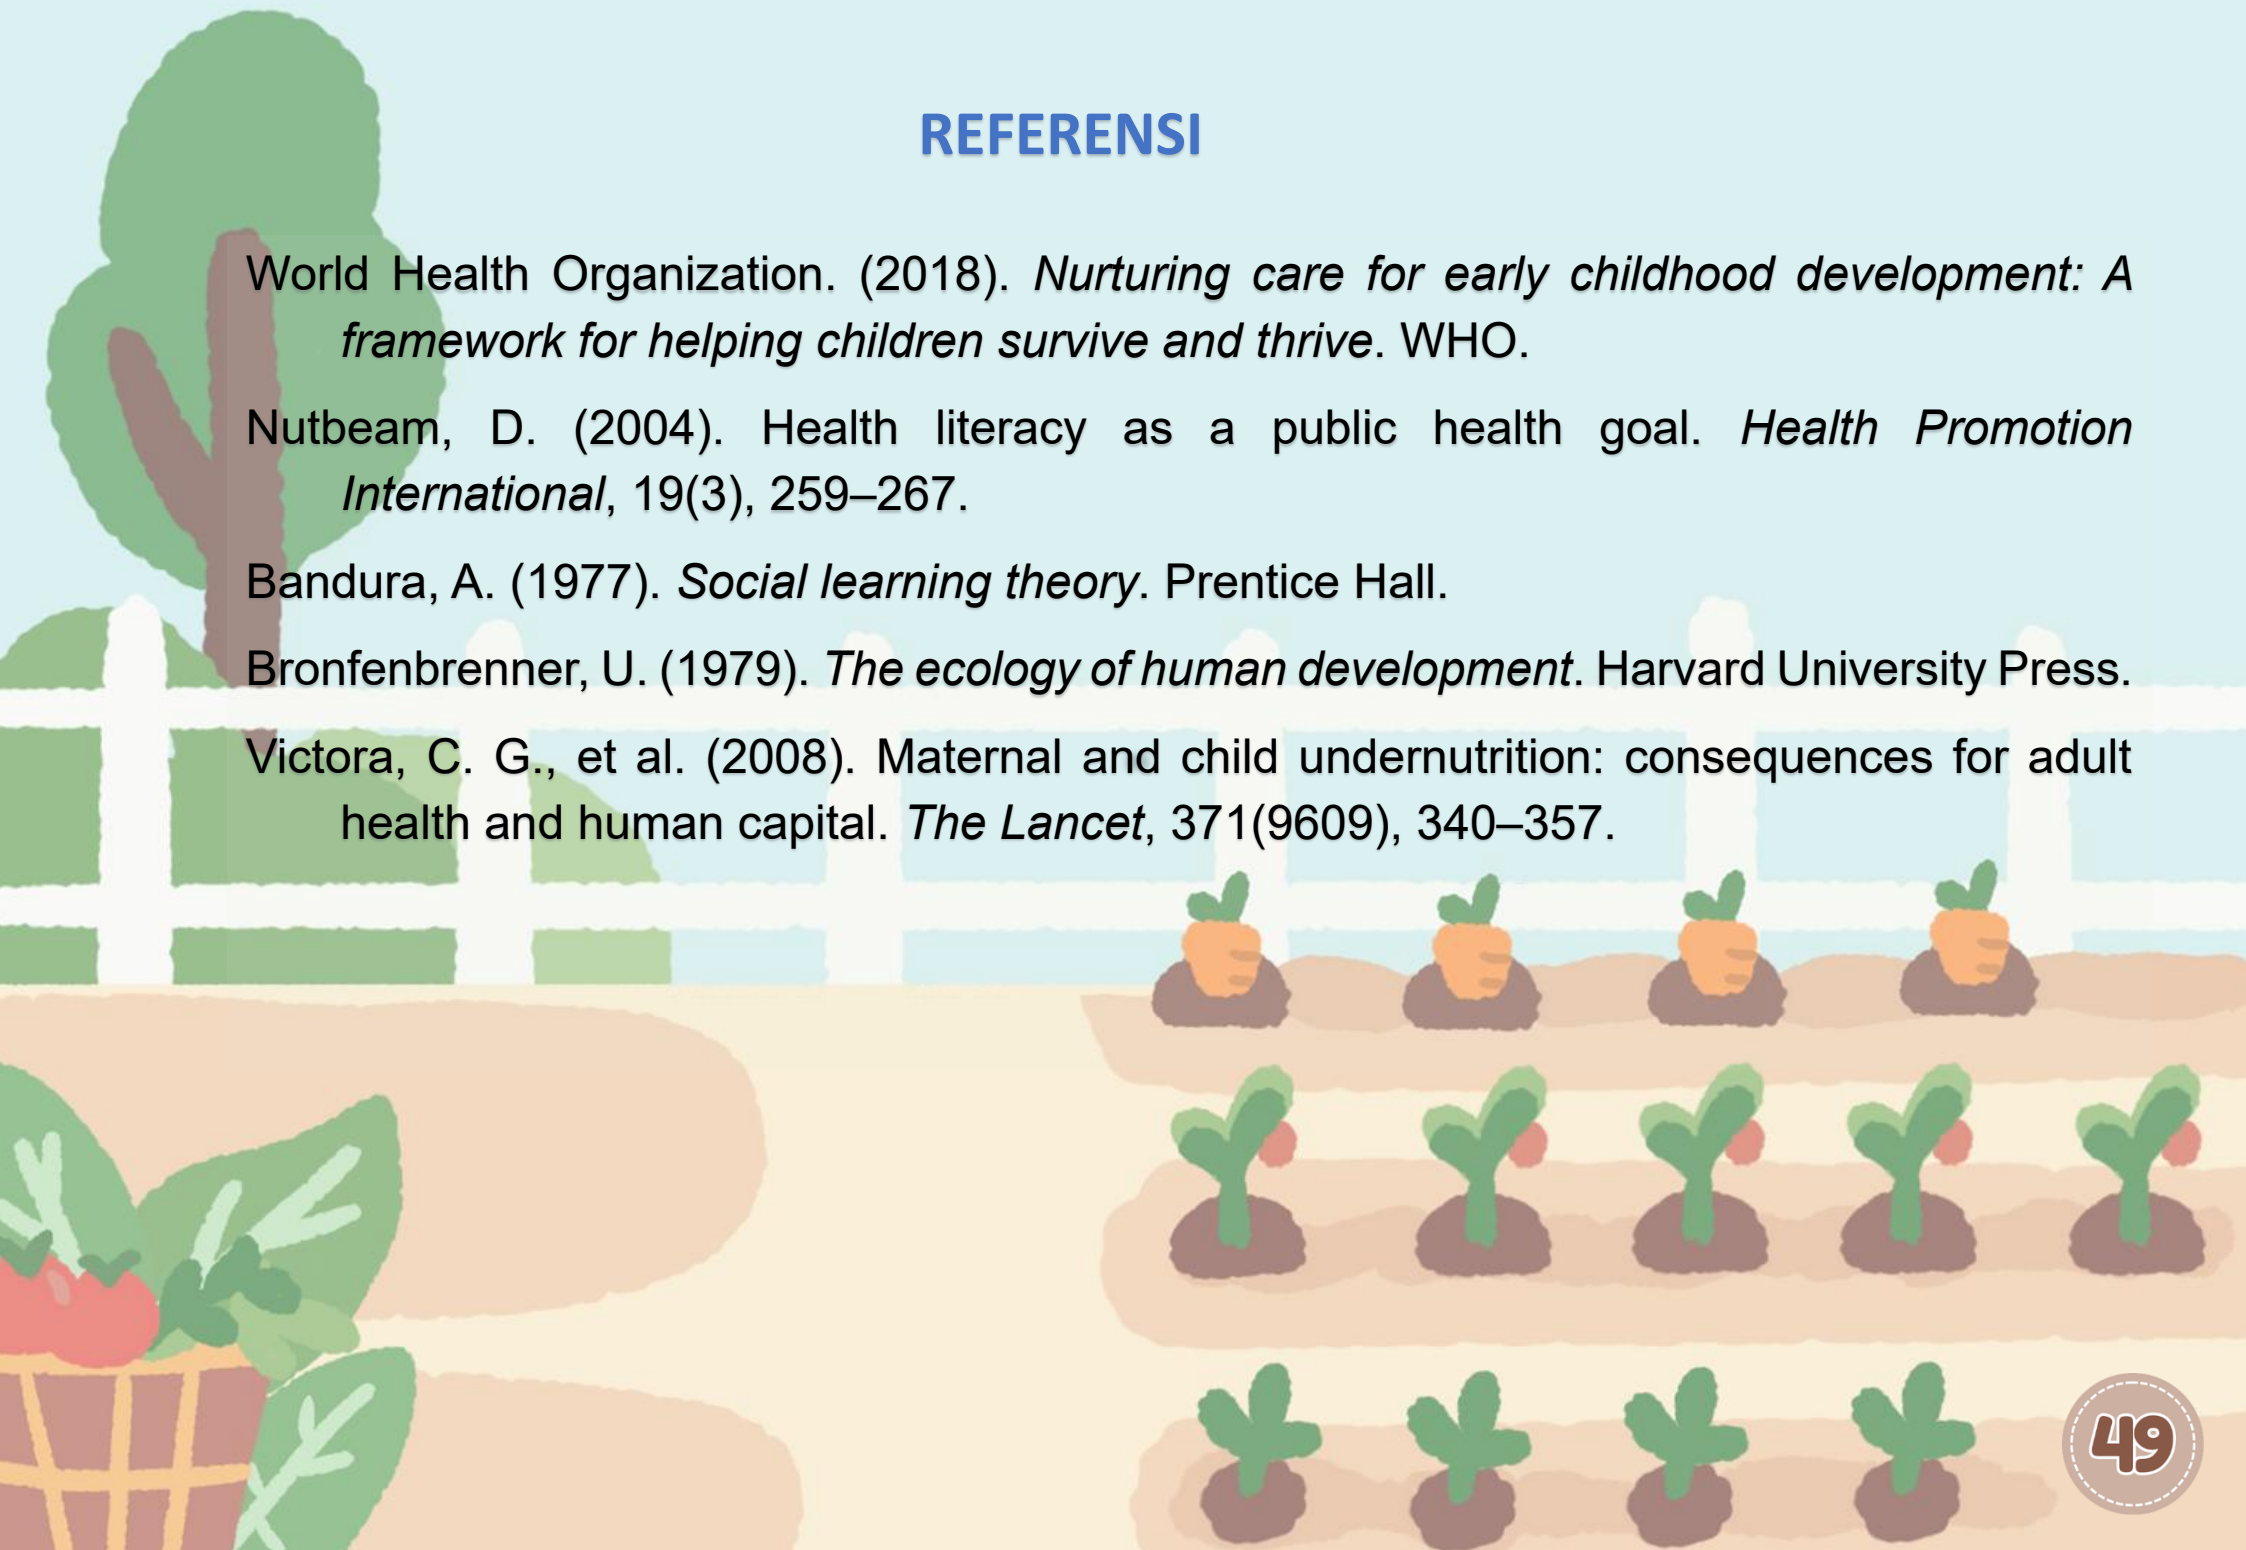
REFERENSI

World Health Organization. (2018). *Nurturing care for early childhood development: A framework for helping children survive and thrive*. WHO.

Nutbeam, D. (2004). Health literacy as a public health goal. *Health Promotion International*, 19(3), 259–267.

Bandura, A. (1977). *Social learning theory*. Prentice Hall.

Bronfenbrenner, U. (1979). *The ecology of human development*. Harvard University Press.

Victora, C. G., et al. (2008). Maternal and child undernutrition: consequences for adult health and human capital. *The Lancet*, 371(9609), 340–357.

49